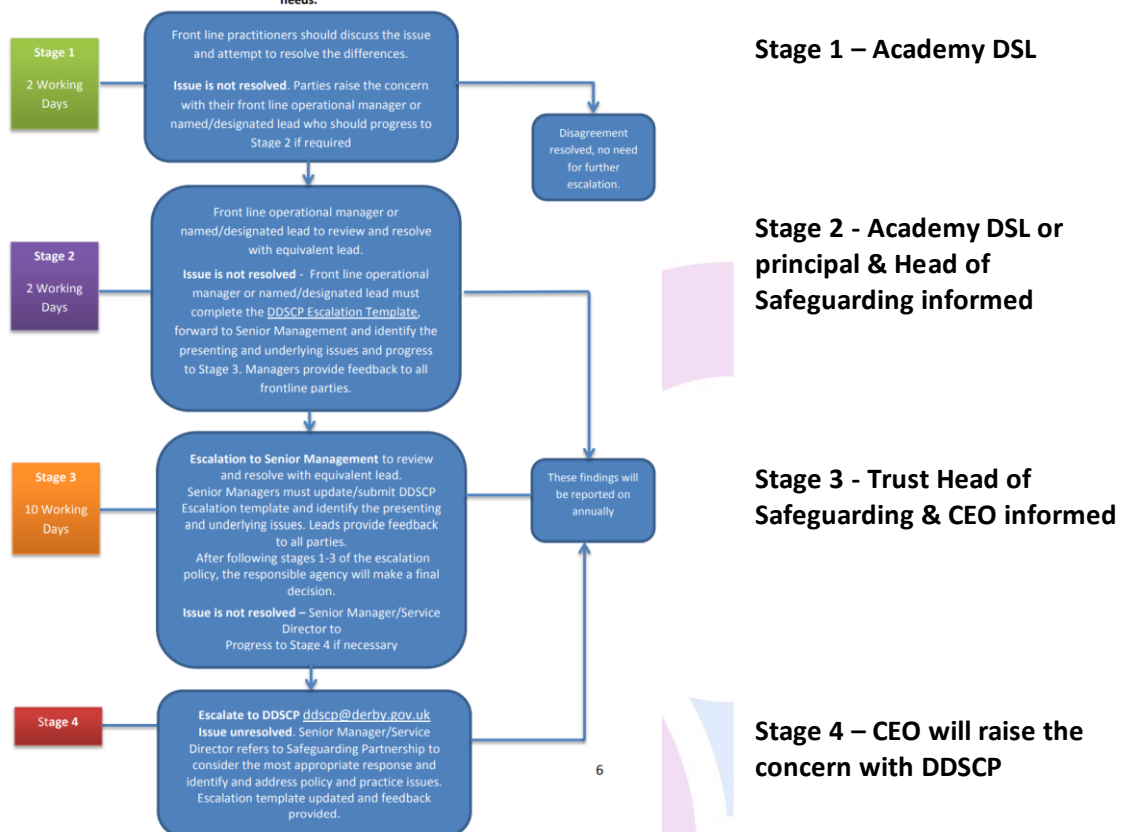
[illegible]

Stage 1

2 Working Days

Front line practitioners should discuss the issue and attempt to resolve the differences.

**Issue is not resolved**. Parties raise the concern with their front line operational manager or named/designated lead who should progress to Stage 2 if required

Disagreement resolved, no need for further escalation.

Stage 1 – Academy DSL

Stage 2

2 Working Days

Front line operational manager or named/designated lead to review and resolve with equivalent lead.

**Issue is not resolved** - Front line operational manager or named/designated lead must complete the DDSCP Escalation Template, forward to Senior Management and identify the presenting and underlying issues and progress to Stage 3. Managers provide feedback to all frontline parties.

Stage 2 - Academy DSL or principal & Head of Safeguarding informed

Stage 3

10 Working Days

**Escalation to Senior Management** to review and resolve with equivalent lead. Senior Managers must update/submit DDSCP Escalation template and identify the presenting and underlying issues. Leads provide feedback to all parties. After following stages 1-3 of the escalation policy, the responsible agency will make a final decision.

**Issue is not resolved –** Senior Manager/Service Director to Progress to Stage 4 if necessary

These findings will be reported on annually

Stage 3 - Trust Head of Safeguarding & CEO informed

Stage 4

**Escalate to DDSCP** ddscp@derby.gov.uk
**Issue unresolved**. Senior Manager/Service Director refers to Safeguarding Partnership to consider the most appropriate response and identify and address policy and practice issues. Escalation template updated and feedback provided.

6

Stage 4 – CEO will raise the concern with DDSCP